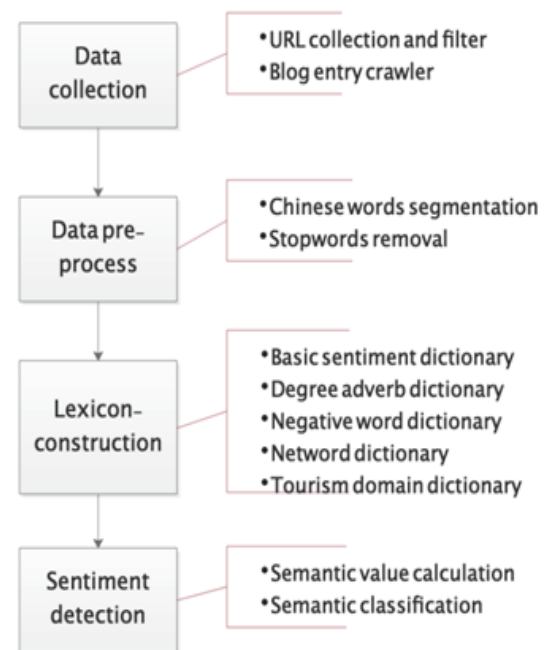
Data collection

•URL collection and filter
•Blog entry crawler

Data pre-process

•Chinese words segmentation
•Stopwords removal

Lexicon-construction

•Basic sentiment dictionary
•Degree adverb dictionary
•Negative word dictionary
•Netword dictionary
•Tourism domain dictionary

Sentiment detection

•Semantic value calculation
•Semantic classification